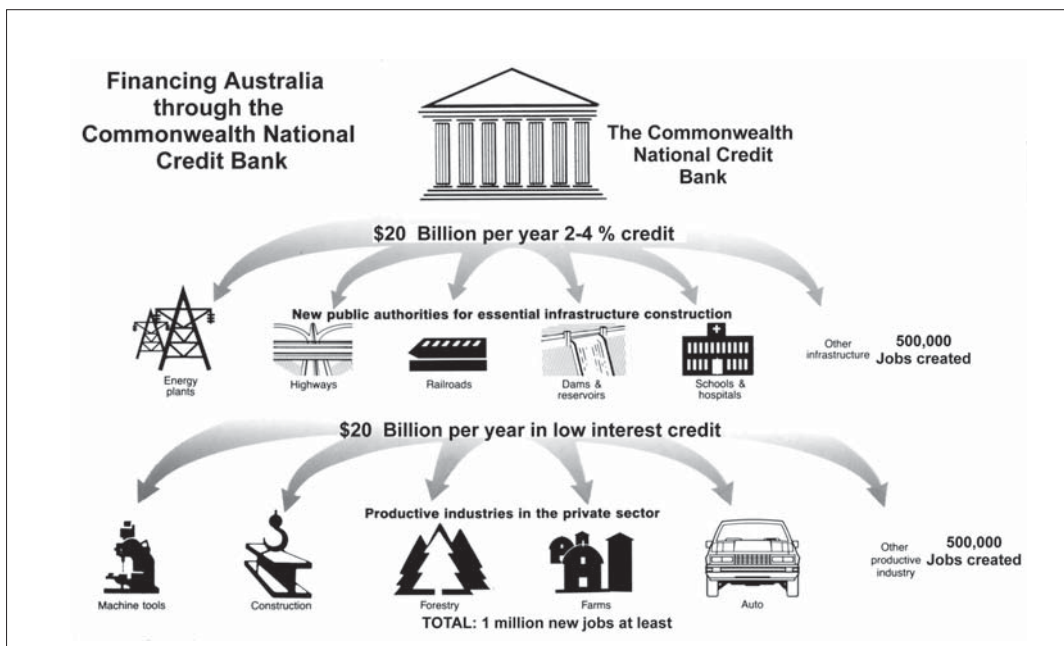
Financing Australia through the Commonwealth National Credit Bank

The Commonwealth National Credit Bank

$20 Billion per year 2-4 % credit

New public authorities for essential infrastructure construction

Energy plants

Highways

Railroads

Dams & reservoirs

Schools & hospitals

Other infrastructure

500,000 Jobs created

$20 Billion per year in low interest credit

Productive industries in the private sector

Machine tools

Construction

Forestry

Farms

Auto

Other productive industry

500,000 Jobs created

TOTAL: 1 million new jobs at least